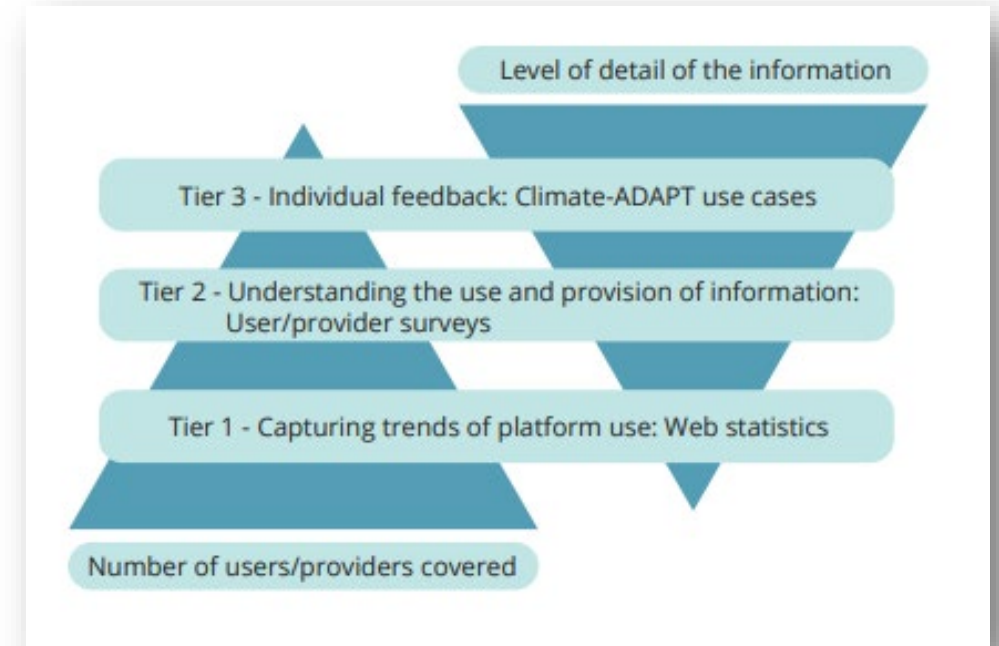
Level of detail of the information

Tier 3 - Individual feedback: Climate-ADAPT use cases

Tier 2 - Understanding the use and provision of information: User/provider surveys

Tier 1 - Capturing trends of platform use: Web statistics

Number of users/providers covered